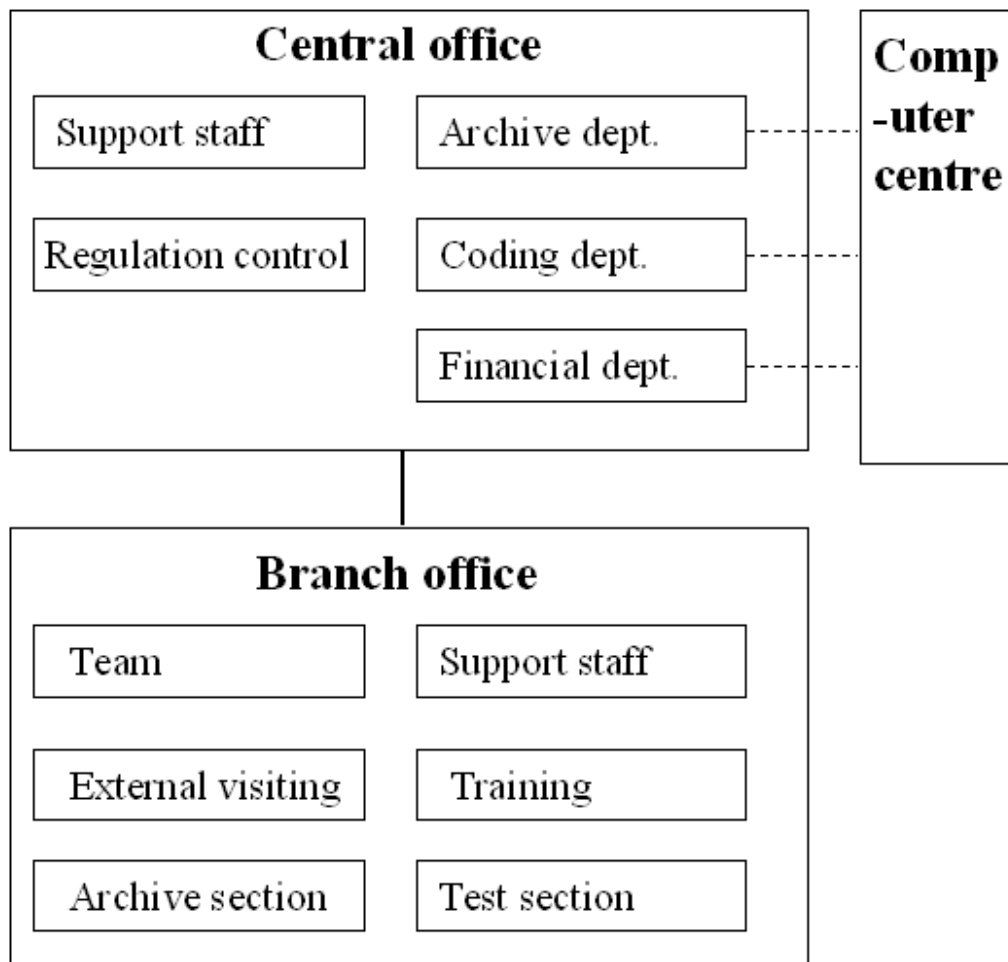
Central office

Support staff

Archive dept.

Regulation control

Coding dept.

Financial dept.

Comp
-uter
centre

Branch office

Team

Support staff

External visiting

Training

Archive section

Test section